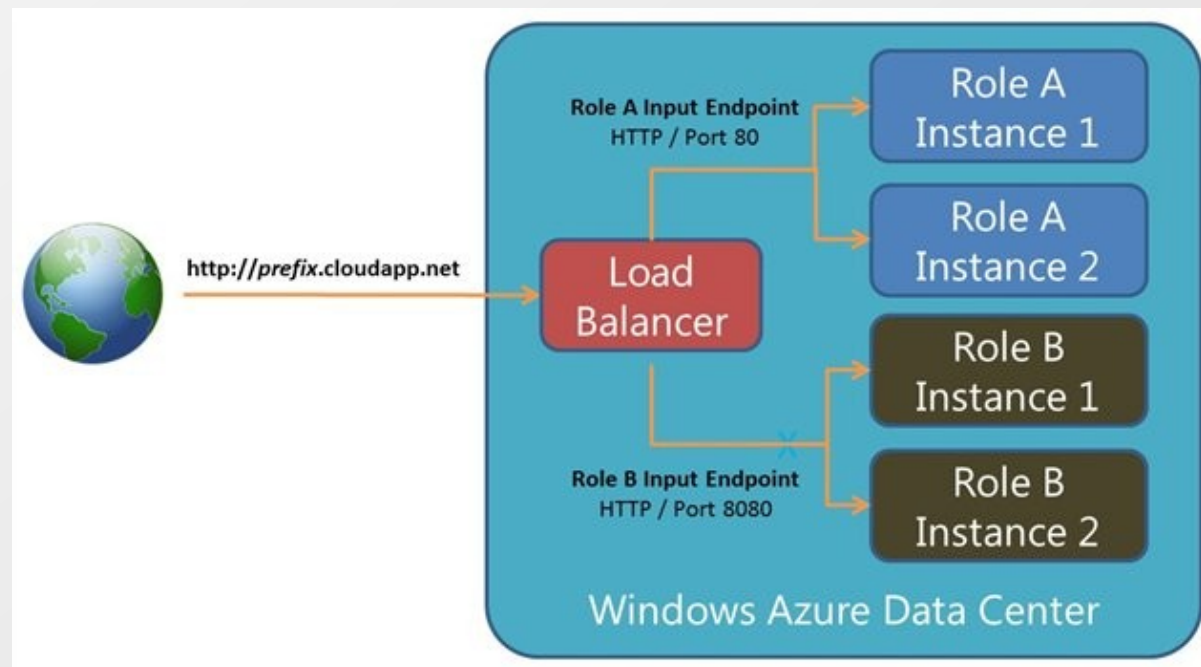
http://prefix.cloudapp.net

Role A Input Endpoint
HTTP / Port 80

Role A Instance 1

Role A Instance 2

Load Balancer

Role B Instance 1

Role B Input Endpoint
HTTP / Port 8080

Role B Instance 2

Windows Azure Data Center